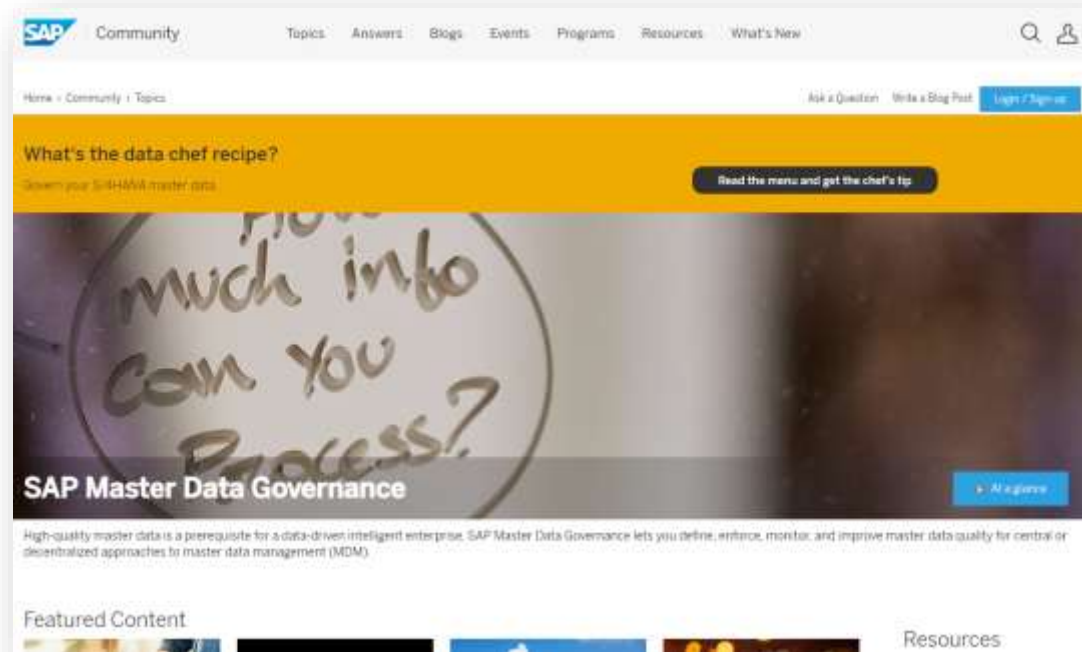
SAP Community Topics Answers Blogs Events Programs Resources What's New

Home › Community › Topics

Ask a Question Write a Blog Post Login / Sign up

What's the data chef recipe?

Govern your S/4HANA master data

Read the menu and get the chef's tip

How much info can you process?

SAP Master Data Governance

▸ At a glance

High-quality master data is a prerequisite for a data-driven intelligent enterprise. SAP Master Data Governance lets you define, enforce, monitor, and improve master data quality for central or decentralized approaches to master data management (MDM).

Featured Content

Resources